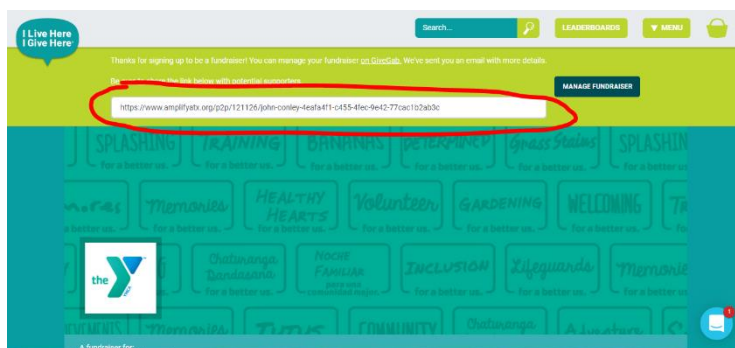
I Live Here
I Give Here

Search...

LEADERBOARDS

MENU

Thanks for signing up to be a fundraiser! You can manage your fundraiser on GiveGab. We've sent you an email with more details.

Be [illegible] the link below with potential supporters.

https://www.amplifyatx.org/p2p/121126/john-conley-4eafa4f1-c455-4fec-9e42-77cac1b2ab3c

MANAGE FUNDRAISER

SPLASHING For a better us.
TRAINING For a better us.
BANANAS
DETERMINED
Grass Stains For a better us.
SPLASHIN For a better us.
Memories For a better us.
HEALTHY HEARTS For a better us.
Volunteer For a better us.
GARDENING For a better us.
WELCOMING For a better us.
Chaturanga Dandasana For a better us.
NOCHE FAMILIAR para una comunidad mejor.
INCLUSION For a better us.
Lifeguards For a better us.
Memorie
COMMUNITY
Chaturanga
the Y

A fundraiser for:

1